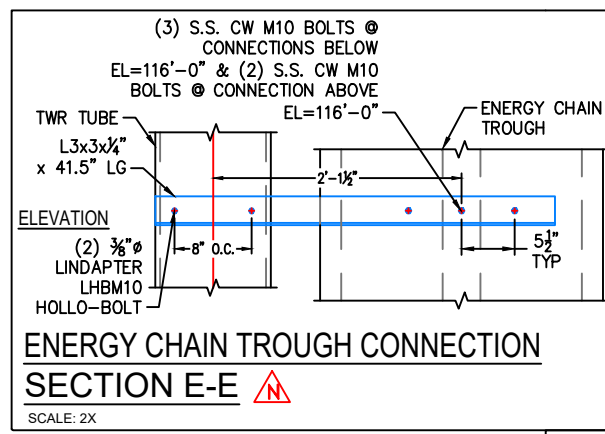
(3) S.S. CW M10 BOLTS @ CONNECTIONS BELOW EL=116'-0" & (2) S.S. CW M10 BOLTS @ CONNECTION ABOVE EL=116'-0"

TWR TUBE

L3x3x$\frac{1}{4}$" x 41.5" LG

ENERGY CHAIN TROUGH

2'-1$\frac{1}{2}$"

ELEVATION

(2) $\frac{3}{8}$"ø LINDAPTER LHBM10 HOLLO-BOLT

8" O.C.

5$\frac{1}{2}$" TYP

ENERGY CHAIN TROUGH CONNECTION

SECTION E-E

N

SCALE: 2X